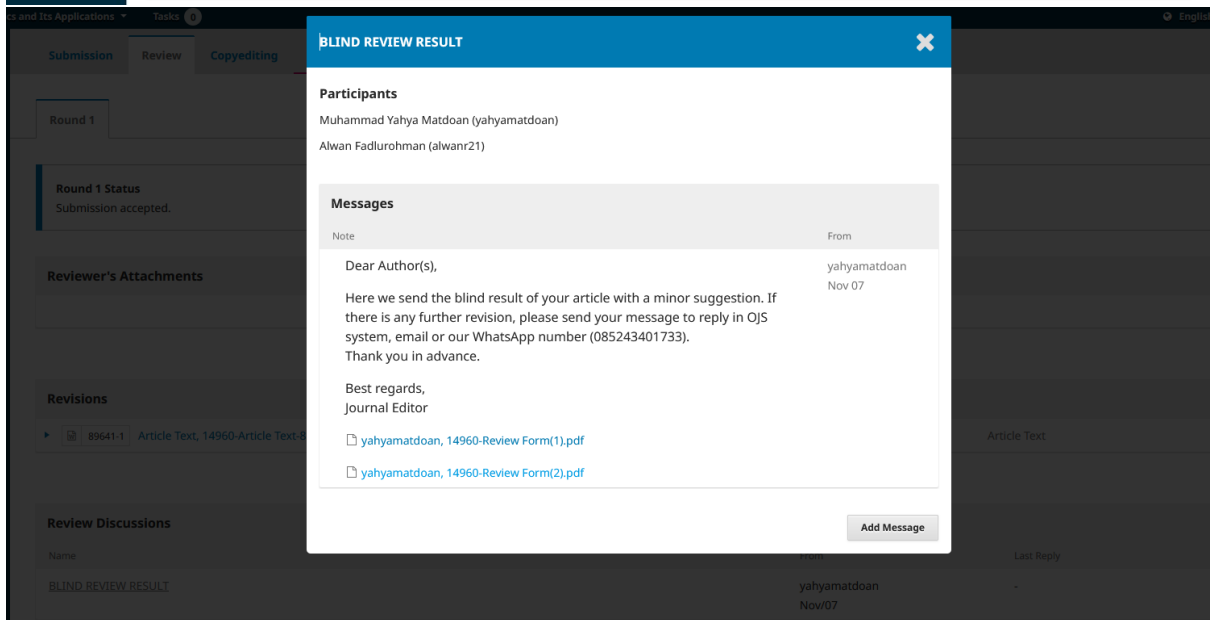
cs and Its Applications ▾ Tasks 0

English

Submission Review Copyediting

Round 1

Round 1 Status
Submission accepted.

Reviewer's Attachments

Revisions

89641-1 Article Text, 14960-Article Text-8

Article Text

Review Discussions

Name

From

Last Reply

BLIND REVIEW RESULT

yahyamatdoan
Nov/07

-

BLIND REVIEW RESULT

Participants

Muhammad Yahya Matdoan (yahyamatdoan)

Alwan Fadlurohman (alwanr21)

Messages

Note

From

Dear Author(s),

Here we send the blind result of your article with a minor suggestion. If there is any further revision, please send your message to reply in OJS system, email or our WhatsApp number (085243401733).
Thank you in advance.

Best regards,
Journal Editor

yahyamatdoan, 14960-Review Form(1).pdf

yahyamatdoan, 14960-Review Form(2).pdf

yahyamatdoan
Nov 07

Add Message